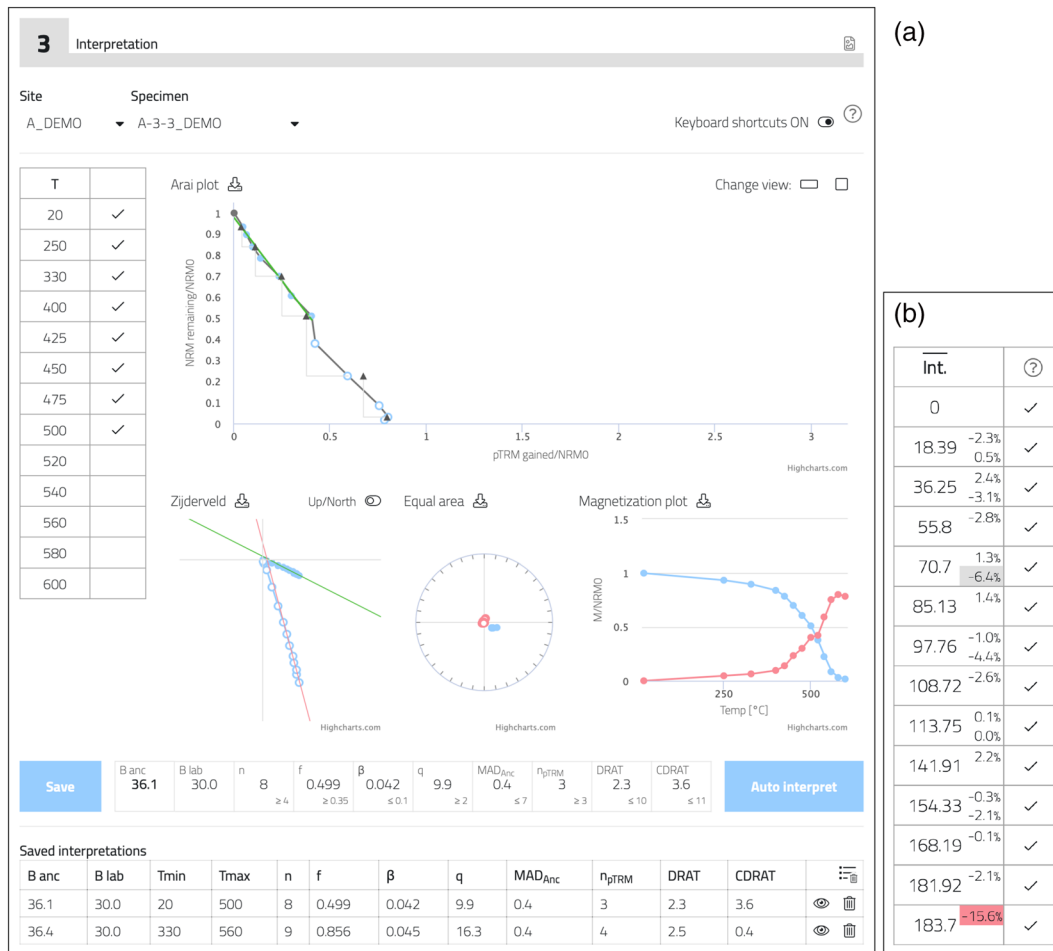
(a)

3 Interpretation

Site
A_DEMO

Specimen
A-3-3_DEMO

Keyboard shortcuts ON ?

| T | |
|---|---|
| 20 | ✓ |
| 250 | ✓ |
| 330 | ✓ |
| 400 | ✓ |
| 425 | ✓ |
| 450 | ✓ |
| 475 | ✓ |
| 500 | ✓ |
| 520 | |
| 540 | |
| 560 | |
| 580 | |
| 600 | |

Arai plot

Change view:

NRM remaining/NRM0
1
0.9
0.8
0.7
0.6
0.5
0.4
0.3
0.2
0.1
0
0 0.5 1 1.5 2 2.5 3
pTRM gained/NRM0
Highcharts.com

Zijderveld Up/North
Highcharts.com

Equal area
Highcharts.com

Magnetization plot
1.5
1
0.5
0
M/NRM0
250 500
Temp [°C]
Highcharts.com

Save

| B anc | B lab | n | f | β | q | MAD$_{Anc}$ | n$_{pTRM}$ | DRAT | CDRAT |
|---|---|---|---|---|---|---|---|---|---|
| 36.1 | 30.0 | 8 | 0.499 | 0.042 | 9.9 | 0.4 | 3 | 2.3 | 3.6 |
| | | ≥ 4 | ≥ 0.35 | ≤ 0.1 | ≥ 2 | ≤ 7 | ≥ 3 | ≤ 10 | ≤ 11 |

Auto interpret

Saved interpretations

| B anc | B lab | Tmin | Tmax | n | f | β | q | MAD$_{Anc}$ | n$_{pTRM}$ | DRAT | CDRAT | |
|---|---|---|---|---|---|---|---|---|---|---|---|---|
| 36.1 | 30.0 | 20 | 500 | 8 | 0.499 | 0.042 | 9.9 | 0.4 | 3 | 2.3 | 3.6 | |
| 36.4 | 30.0 | 330 | 560 | 9 | 0.856 | 0.045 | 16.3 | 0.4 | 4 | 2.5 | 0.4 | |

(b)

| $\overline{\text{Int.}}$ | ? |
|---|---|
| 0 | ✓ |
| 18.39 -2.3% 0.5% | ✓ |
| 36.25 2.4% -3.1% | ✓ |
| 55.8 -2.8% | ✓ |
| 70.7 1.3% -6.4% | ✓ |
| 85.13 1.4% | ✓ |
| 97.76 -1.0% -4.4% | ✓ |
| 108.72 -2.6% | ✓ |
| 113.75 0.1% 0.0% | ✓ |
| 141.91 2.2% | ✓ |
| 154.33 -0.3% -2.1% | ✓ |
| 168.19 -0.1% | ✓ |
| 181.92 -2.1% | ✓ |
| 183.7 -15.6% | ✓ |